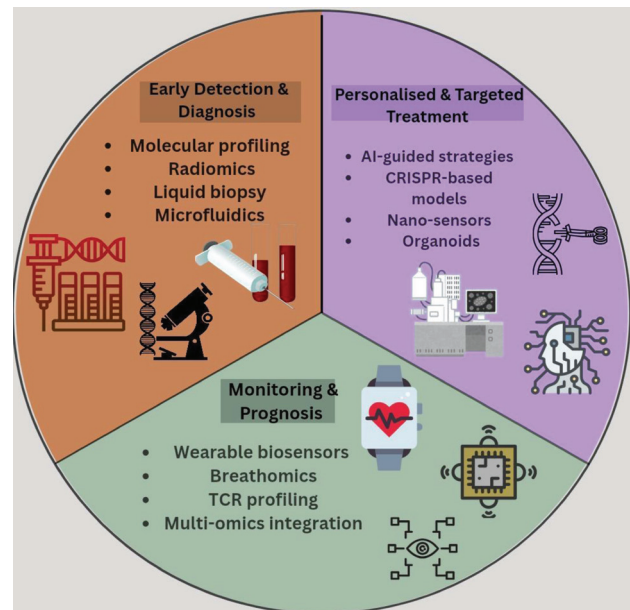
Early Detection & Diagnosis

- Molecular profiling
- Radiomics
- Liquid biopsy
- Microfluidics

Personalised & Targeted Treatment

- AI-guided strategies
- CRISPR-based models
- Nano-sensors
- Organoids

Monitoring & Prognosis

- Wearable biosensors
- Breathomics
- TCR profiling
- Multi-omics integration